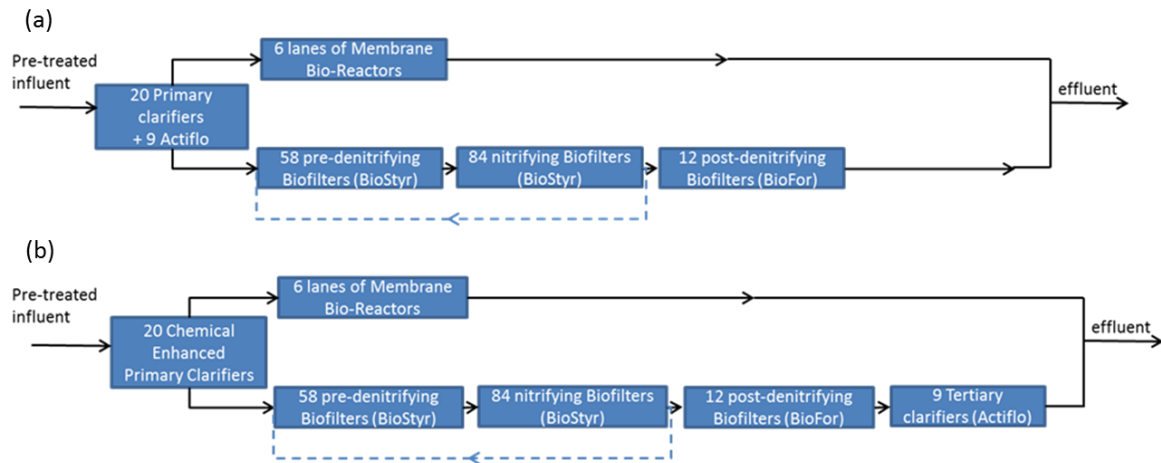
(a)

Pre-treated influent

20 Primary clarifiers + 9 Actiflo

6 lanes of Membrane Bio-Reactors

58 pre-denitrifying Biofilters (BioStyr)

84 nitrifying Biofilters (BioStyr)

12 post-denitrifying Biofilters (BioFor)

effluent

(b)

Pre-treated influent

20 Chemical Enhanced Primary Clarifiers

6 lanes of Membrane Bio-Reactors

58 pre-denitrifying Biofilters (BioStyr)

84 nitrifying Biofilters (BioStyr)

12 post-denitrifying Biofilters (BioFor)

9 Tertiary clarifiers (Actiflo)

effluent